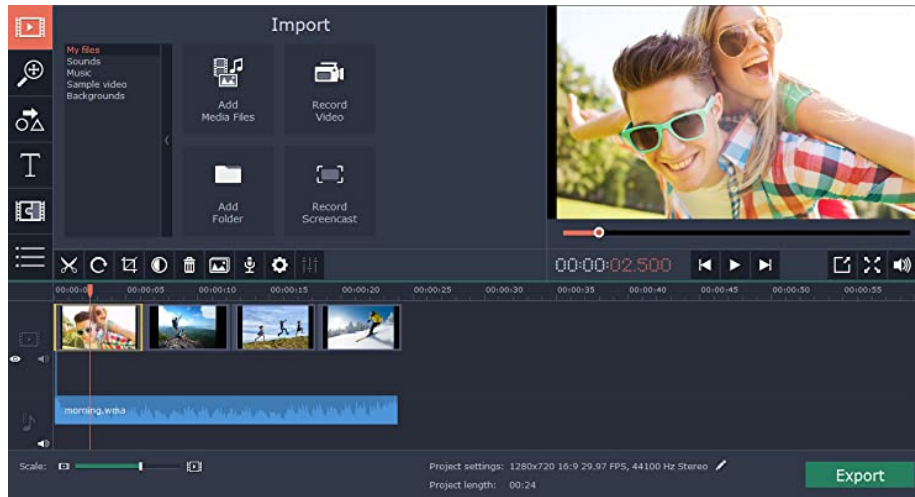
Import

My files
Sounds
Music
Sample video
Backgrounds

Add Media Files

Record Video

Add Folder

Record Screencast

00:00:02.500

00:00:00
00:00:05
00:00:10
00:00:15
00:00:20
00:00:25
00:00:30
00:00:35
00:00:40
00:00:45
00:00:50
00:00:55

morning.wma

Scale:

Project settings: 1280x720 16:9 29.97 FPS, 44100 Hz Stereo

Project length: 00:24

Export